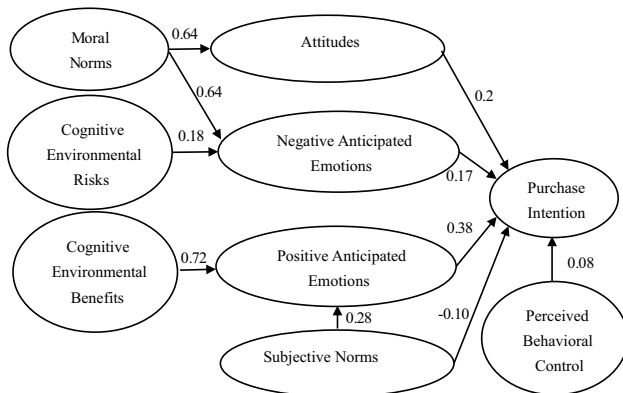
Moral Norms

0.64

Attitudes

0.64

0.2

Cognitive Environmental Risks

0.18

Negative Anticipated Emotions

0.17

Purchase Intention

Cognitive Environmental Benefits

0.72

Positive Anticipated Emotions

0.38

0.08

0.28

-0.10

Perceived Behavioral Control

Subjective Norms